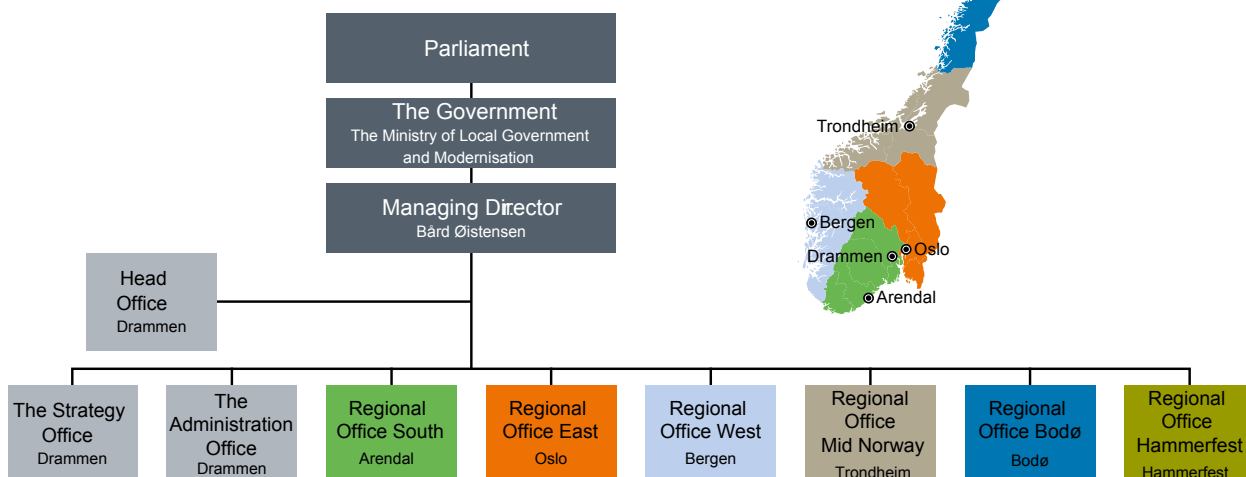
Parliament

The Government
The Ministry of Local Government and Modernisation

Managing Dirrector
Bård Øistensen

Head Office
Drammen

Trondheim
Bergen
Oslo
Drammen
Arendal

The Strategy Office
Drammen

The Administration Office
Drammen

Regional Office South
Arendal

Regional Office East
Oslo

Regional Office West
Bergen

Regional Office Mid Norway
Trondheim

Regional Office Bodø
Bodø

Regional Office Hammerfest
Hammerfest